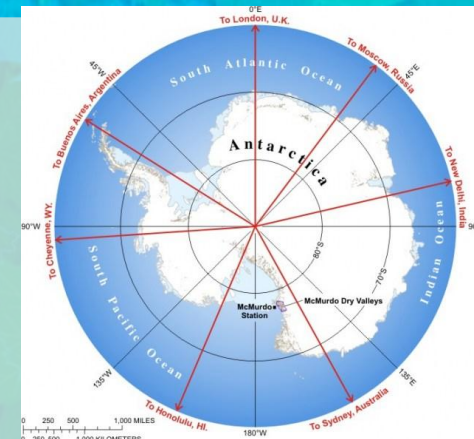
0°E
To London, U.K.
To Moscow, Russia
45°E
45°W
To Buenos Aires, Argentina
South Atlantic Ocean
Antarctica
To New Delhi, India
90°W
To Cheyenne, WY.
South Pacific Ocean
80°S
70°S
Indian Ocean
90
McMurdo Station
McMurdo Dry Valleys
135°W
135°E
To Honolulu, HI.
To Sydney, Australia
180°W
0 250 500 1,000 MILES
0 250 500 1,000 KILOMETERS